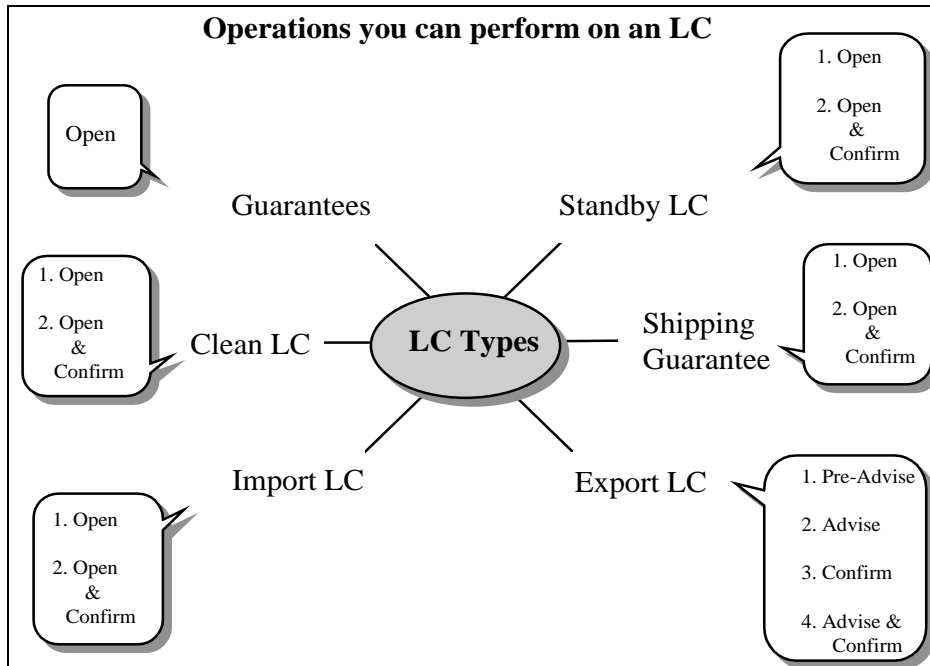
Operations you can perform on an LC

Open

Guarantees

1. Open

2. Open & Confirm

Standby LC

1. Open

2. Open & Confirm

Clean LC

LC Types

Shipping Guarantee

1. Open

2. Open & Confirm

Import LC

1. Open

2. Open & Confirm

Export LC

1. Pre-Advise

2. Advise

3. Confirm

4. Advise & Confirm